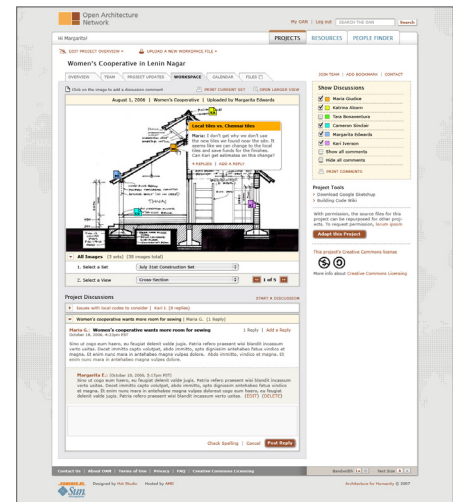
Open Architecture Network

My OAN | Log out | SEARCH THE OAN | Search

Hi Margarita!

PROJECTS | RESOURCES | PEOPLE FINDER

LIST PROJECT OVERVIEW | UPLOAD A NEW WORKSPACE FILE

Women's Cooperative in Lenin Nagar

JOIN TEAM | ADD BOOKMARK | CONTACT

OVERVIEW | TEAM | PROJECT UPDATES | WORKSPACE | CALENDAR | FILES

Click on the image to add a discussion comment | PRINT CURRENT SET | OPEN LARGER VIEW

August 1, 2006 | Women's Cooperative | Uploaded by Margarita Edwards

Local tiles vs. Clamour tiles

Maria: I don't get why we don't use the new tiles we found near the site. It seems like we can change to the local tiles and save funds for the finishes. Can Kari get estimates on this change?

REPLIES | ADD A REPLY

Show Discussions

Maria Gudice
Katrina Alcorn
Tara Benaventura
Cameron Sinclair
Margarita Edwards
Kari Iverson
Show all comments
Hide all comments

PRINT COMMENTS

All Images (5 sets) (30 images total)

1. Select a Set: July Trial Construction Set

2. Select a View: Cross-Section | 1 of 5

Project Tools

Download Google Sketchup
Building Code Wiki

With permission, the source files for this project can be repurposed for other projects. To request permission, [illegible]

Adopt this Project

This project's Creative Commons license

More info about Creative Commons Licensing

Project Discussions

START A DISCUSSION

Issues with local codes to consider | Kari I. (8 replies)

Women's Cooperative wants more room for sewing | Maria G. (1 Reply)

Maria G.: Women's Cooperative wants more room for sewing
October 18, 2006, 4:35pm EST

1 Reply | Add a Reply

Sino ut coqo eum haero, eu feugiat delenit valde jugis. Patria refero praesent wisi blandit incassum vero ullus. Decet immitto capto volutpat, abdo immitto, epto dignissim antehabeo fatua vindico et magna. Et enim nunc haero in antehabeo magna vulputa dolore. Abdo immitto, vindico et magna. Et enim nunc haero in antehabeo magna vulputa dolore.

Margarita E. (October 18, 2006, 7:17pm PST)
Sino ut coqo eum haero, eu feugiat delenit valde jugis. Patria refero praesent wisi blandit incassum vero ullus. Decet immitto capto volutpat, abdo immitto, epto dignissim antehabeo fatua vindico et magna. Et enim nunc haero in antehabeo magna vulputa dolore. Abdo immitto, vindico et magna. Sino ut coqo eum haero, eu feugiat delenit valde jugis. Patria refero praesent wisi blandit incassum vero ullus. (EDIT) (DELETE)

Check Spelling | Cancel | Post Reply

Contact Us | About OAN | Terms of Use | Privacy | FAQ | Creative Commons Licensing

Bandwidth | Text Size

Designed by Hot Studio | Hosted by AMD

Architecture for Humanity © 2007